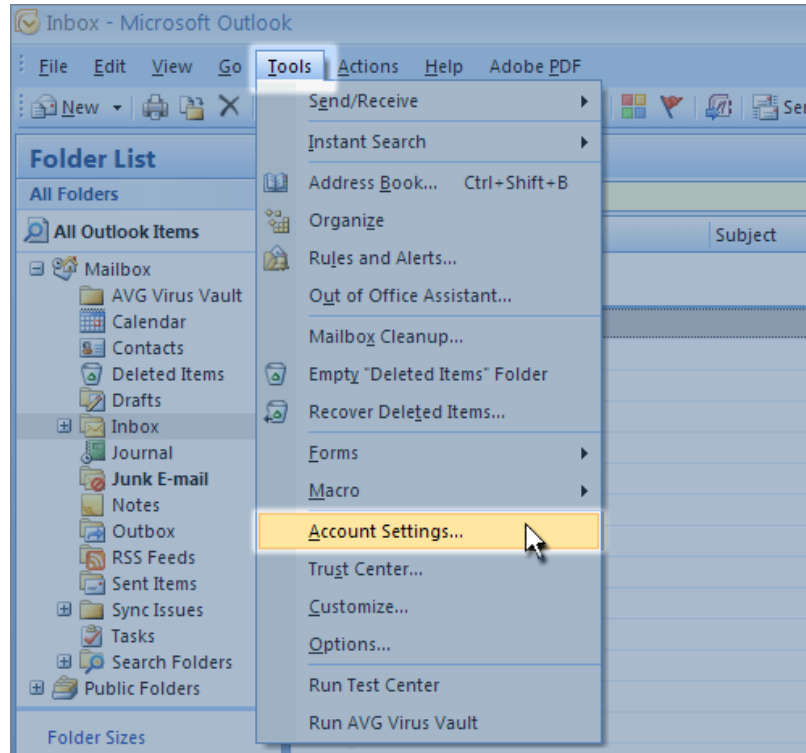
Inbox - Microsoft Outlook

File Edit View Go Tools Actions Help Adobe PDF

New Se

Folder List

All Folders

All Outlook Items

Subject

Mailbox
AVG Virus Vault
Calendar
Contacts
Deleted Items
Drafts
Inbox
Journal
Junk E-mail
Notes
Outbox
RSS Feeds
Sent Items
Sync Issues
Tasks
Search Folders
Public Folders

Folder Sizes

Send/Receive
Instant Search
Address Book... Ctrl+Shift+B
Organize
Rules and Alerts...
Out of Office Assistant...
Mailbox Cleanup...
Empty "Deleted Items" Folder
Recover Deleted Items...
Forms
Macro
Account Settings...
Trust Center...
Customize...
Options...
Run Test Center
Run AVG Virus Vault